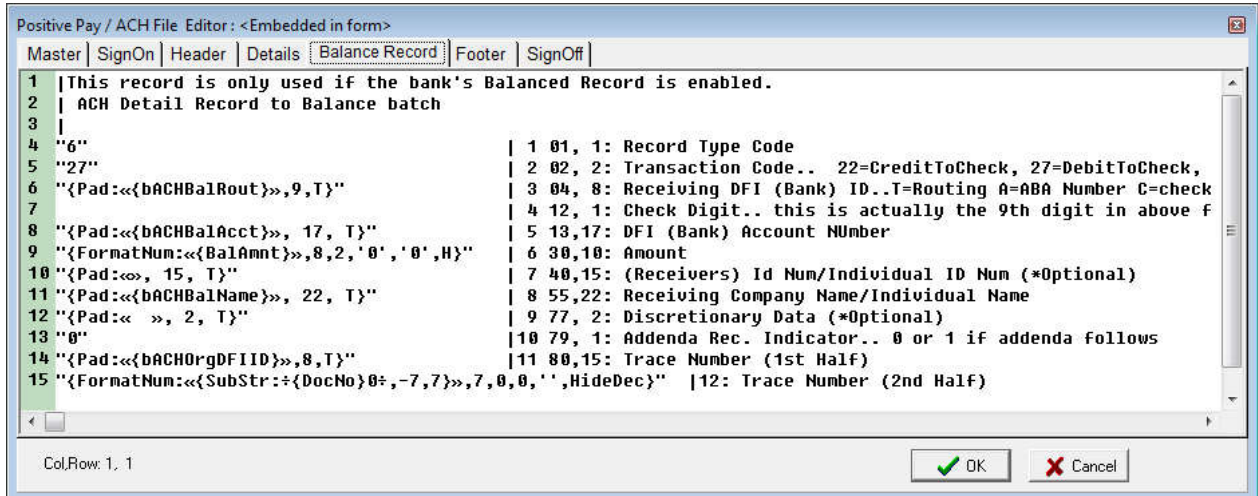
Positive Pay / ACH File Editor : <Embedded in form>

Master | SignOn | Header | Details | Balance Record | Footer | SignOff

1 |This record is only used if the bank's Balanced Record is enabled.
2 | ACH Detail Record to Balance batch
3 |
4 "6" | 1 01, 1: Record Type Code
5 "27" | 2 02, 2: Transaction Code.. 22=CreditToCheck, 27=DebitToCheck,
6 "{Pad:«{bACHBalRout}»,9,T}" | 3 04, 8: Receiving DFI (Bank) ID..T=Routing A=ABA Number C=check
7 | 4 12, 1: Check Digit.. this is actually the 9th digit in above f
8 "{Pad:«{bACHBalAcct}», 17, T}" | 5 13,17: DFI (Bank) Account NUmber
9 "{FormatNum:«{BalAmnt}»,8,2,'0','0',H}" | 6 30,10: Amount
10 "{Pad:«», 15, T}" | 7 40,15: (Receivers) Id Num/Individual ID Num (*Optional)
11 "{Pad:«{bACHBalName}», 22, T}" | 8 55,22: Receiving Company Name/Individual Name
12 "{Pad:« », 2, T}" | 9 77, 2: Discretionary Data (*Optional)
13 "0" |10 79, 1: Addenda Rec. Indicator.. 0 or 1 if addenda follows
14 "{Pad:«{bACHOrgDFIID}»,8,T}" |11 80,15: Trace Number (1st Half)
15 "{FormatNum:«{SubStr:÷{DocNo}0÷,-7,7}»,7,0,0,'',HideDec}" |12: Trace Number (2nd Half)

Col,Row: 1, 1

OK
Cancel